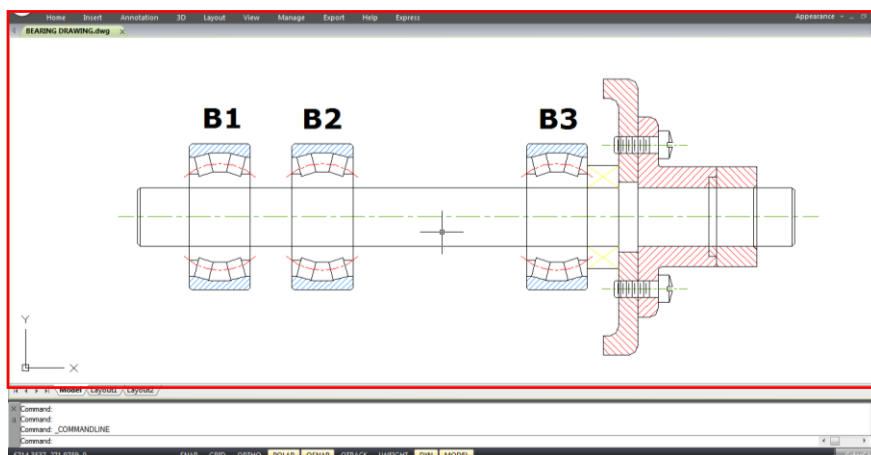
Home Insert Annotation 3D Layout View Manage Export Help Express

Appearance

BEARING DRAWING.dwg

B1

B2

B3

Y

X

Model Layout1 Layout2

Command:
Command:
Command: _COMMANDLINE
Command:

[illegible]

SNAP GRID ORTHO POLAR OSNAP OTRACK LWEIGHT DYN MODEL